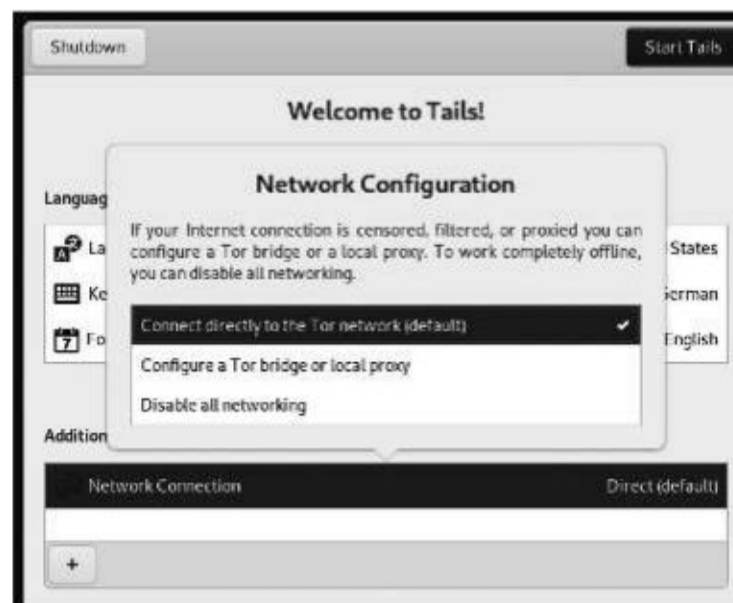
Shutdown

Start Tails

Welcome to Tails!

Languag

La

States

Ke

Serman

Fo

English

Network Configuration

If your Internet connection is censored, filtered, or proxied you can configure a Tor bridge or a local proxy. To work completely offline, you can disable all networking.

Connect directly to the Tor network (default) ✔

Configure a Tor bridge or local proxy

Disable all networking

Addition

Network Connection

Direct (default)

+